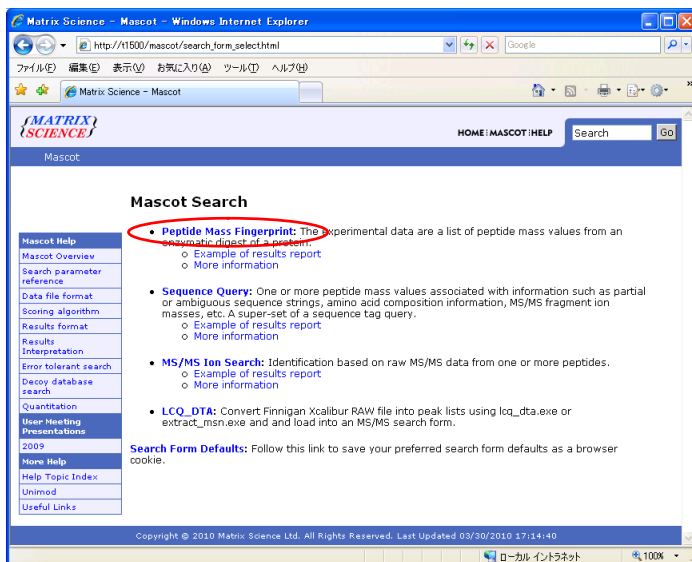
Matrix Science - Mascot - Windows Internet Explorer

http://t1500/mascot/search_form_select.html

Google

ファイル(F) 編集(E) 表示(V) お気に入り(A) ツール(T) ヘルプ(H)

Matrix Science - Mascot

MATRIX SCIENCE

HOME | MASCOT | HELP

Search

Go

Mascot

Mascot Search

Mascot Help
Mascot Overview
Search parameter reference
Data file format
Scoring algorithm
Results format
Results Interpretation
Error tolerant search
Decoy database search
Quantitation
User Meeting Presentations
2009
More Help
Help Topic Index
Unimod
Useful Links

- Peptide Mass Fingerprint: The experimental data are a list of peptide mass values from an enzymatic digest of a protein.
 - Example of results report
 - More information
- Sequence Query: One or more peptide mass values associated with information such as partial or ambiguous sequence strings, amino acid composition information, MS/MS fragment ion masses, etc. A super-set of a sequence tag query.
 - Example of results report
 - More information
- MS/MS Ion Search: Identification based on raw MS/MS data from one or more peptides.
 - Example of results report
 - More information
- LCQ_DTA: Convert Finnigan Xcalibur RAW file into peak lists using lcq_dta.exe or extract_msn.exe and and load into an MS/MS search form.

Search Form Defaults: Follow this link to save your preferred search form defaults as a browser cookie.

Copyright © 2010 Matrix Science Ltd. All Rights Reserved. Last Updated 03/30/2010 17:14:40

ローカル イントラネット

100%